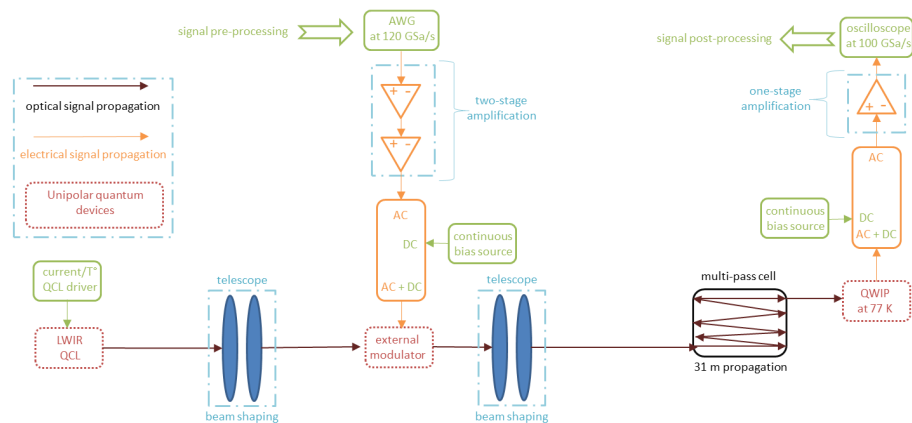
signal pre-processing

AWG at 120 GSa/s

+ -

+ -

two-stage amplification

optical signal propagation

electrical signal propagation

Unipolar quantum devices

AC

DC

AC + DC

continuous bias source

current/T° QCL driver

LWIR QCL

telescope

beam shaping

external modulator

telescope

beam shaping

multi-pass cell

31 m propagation

QWIP at 77 K

continuous bias source

DC

AC + DC

AC

+ -

one-stage amplification

oscilloscope at 100 GSa/s

signal post-processing